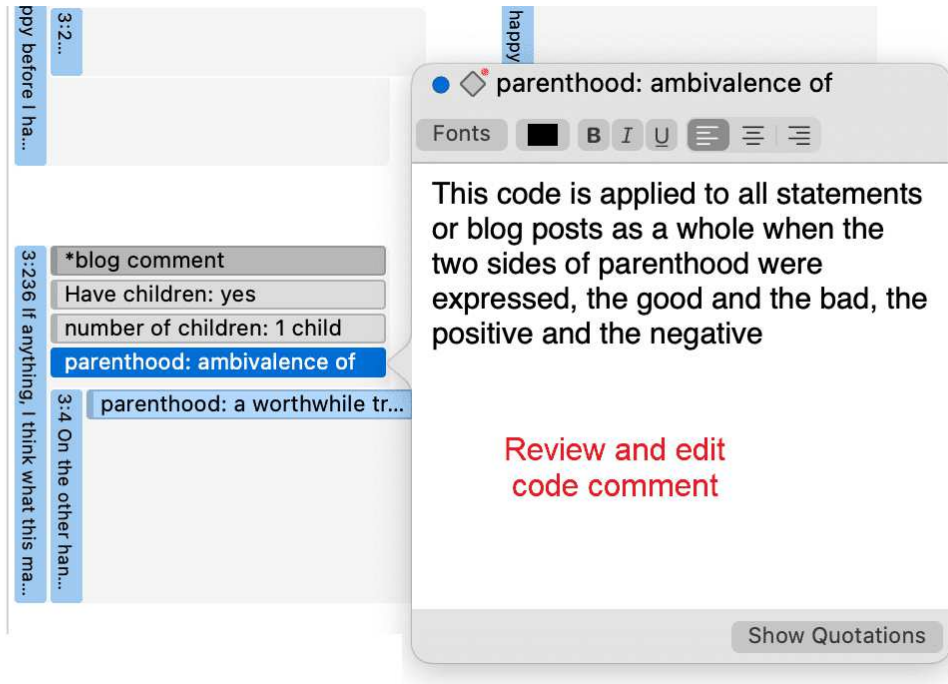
ppy before I ha...

3:2...

happy

parenthood: ambivalence of

Fonts B I U

This code is applied to all statements or blog posts as a whole when the two sides of parenthood were expressed, the good and the bad, the positive and the negative

3:236 If anything, I think what this ma...

*blog comment
Have children: yes
number of children: 1 child
parenthood: ambivalence of

3:4 On the other han...

parenthood: a worthwhile tr...

Review and edit code comment

Show Quotations